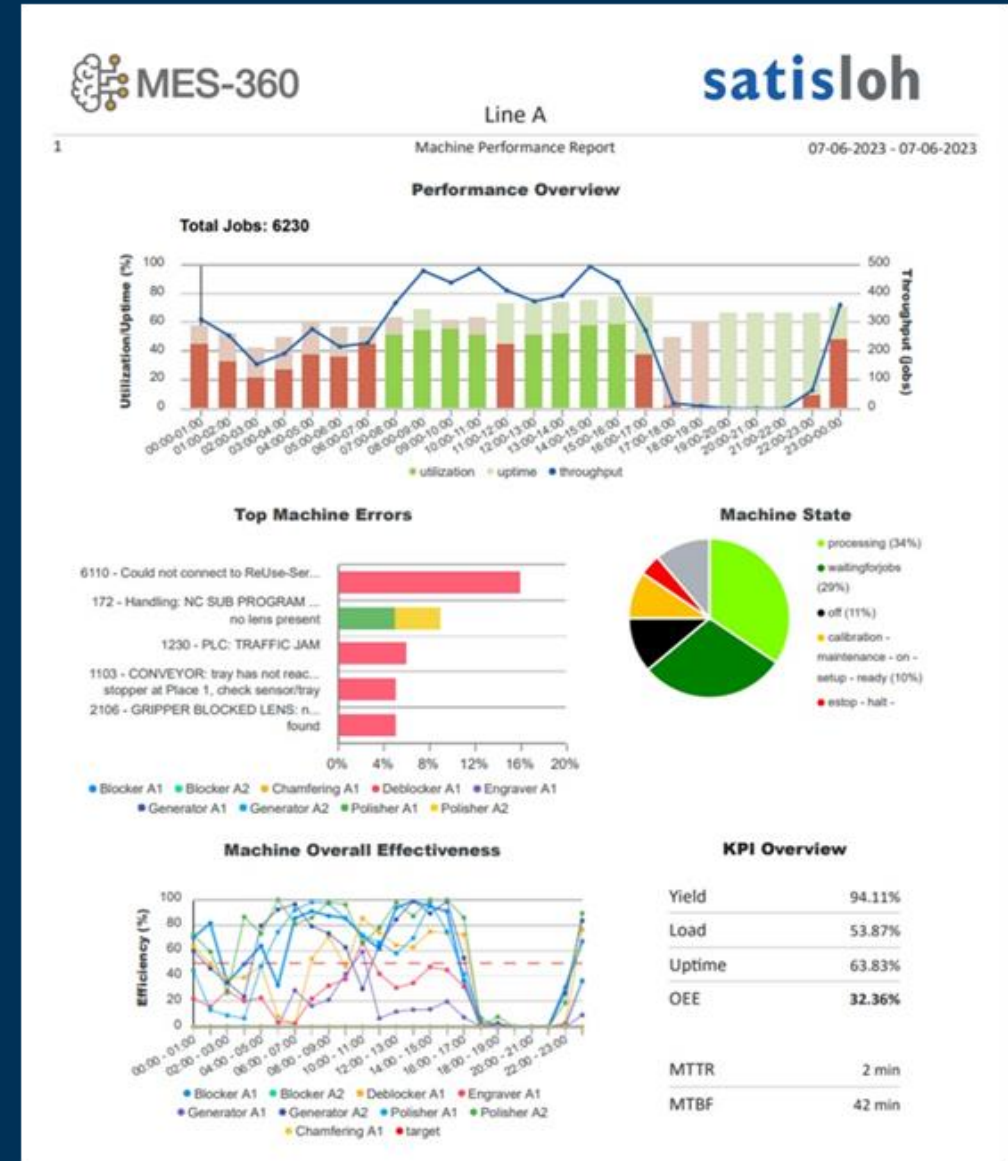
MES-360

satisloh

Line A

1

Machine Performance Report

07-06-2023 - 07-06-2023

Performance Overview

Total Jobs: 6230

Utilization/Uptime (%)

100
80
60
40
20
0

Throughput (jobs)

500
400
300
200
100
0

00:00-01:00 01:00-02:00 02:00-03:00 03:00-04:00 04:00-05:00 05:00-06:00 06:00-07:00 07:00-08:00 08:00-09:00 09:00-10:00 10:00-11:00 11:00-12:00 12:00-13:00 13:00-14:00 14:00-15:00 15:00-16:00 16:00-17:00 17:00-18:00 18:00-19:00 19:00-20:00 20:00-21:00 21:00-22:00 22:00-23:00 23:00-00:00

● utilization ● uptime ● throughput

Top Machine Errors

6110 - Could not connect to ReUse-Ser...

172 - Handling: NC SUB PROGRAM ... no lens present

1230 - PLC: TRAFFIC JAM

1103 - CONVEYOR: tray has not reac... stopper at Place 1, check sensor/tray

2106 - GRIPPER BLOCKED LENS: n... found

0% 4% 8% 12% 16% 20%

● Blocker A1 ● Blocker A2 ● Chamfering A1 ● Deblocker A1 ● Engraver A1 ● Generator A1 ● Generator A2 ● Polisher A1 ● Polisher A2

Machine State

● processing (34%)
● waitingforjobs (29%)
● off (11%)
● calibration - maintenance - on - setup - ready (10%)
● estop - halt -

Machine Overall Effectiveness

Efficiency (%)

100
80
60
40
20
0

00:00 - 01:00 02:00 - 03:00 04:00 - 05:00 06:00 - 07:00 08:00 - 09:00 10:00 - 11:00 12:00 - 13:00 14:00 - 15:00 16:00 - 17:00 18:00 - 19:00 20:00 - 21:00 22:00 - 23:00

● Blocker A1 ● Blocker A2 ● Deblocker A1 ● Engraver A1 ● Generator A1 ● Generator A2 ● Polisher A1 ● Polisher A2 ● Chamfering A1 ● target

KPI Overview

| Yield | 94.11% |
|---|---|
| Load | 53.87% |
| Uptime | 63.83% |
| OEE | **32.36%** |

| MTTR | 2 min |
|---|---|
| MTBF | 42 min |